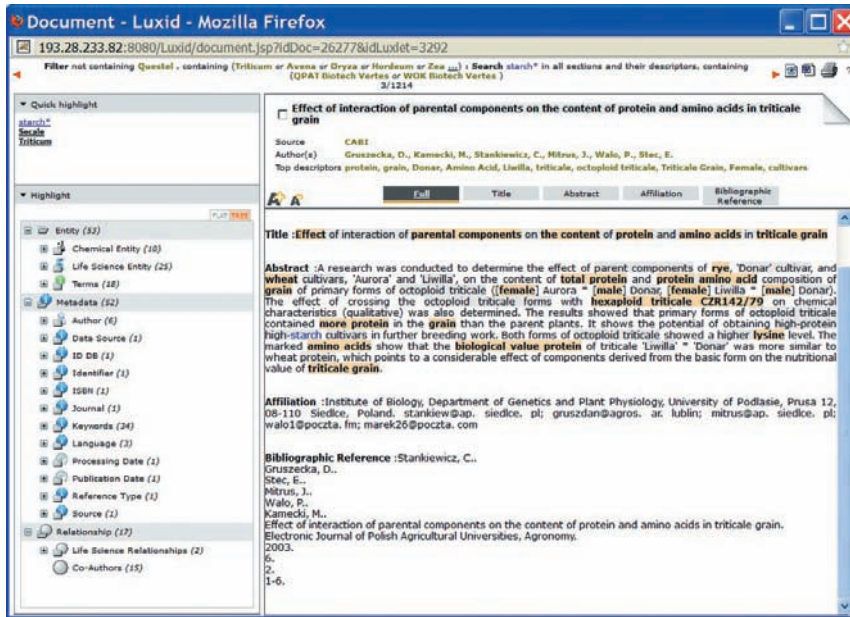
Document - Luxid - Mozilla Firefox

193.28.233.82:8080/Luxid/document.jsp?idDoc=26277&idLuxlet=3292

Filter not containing Questel , containing (Triticum or Avena or Oryza or Hordeum or Zea ...) : Search starch* in all sections and their descriptors, containing (QPAT Biotech Vertes or WOK Biotech Vertes)
3/1214

Quick highlight
starch*
Secale
Triticum

Highlight
FLAT TREE
Entity (53)
Chemical Entity (10)
Life Science Entity (25)
Terms (18)
Metadata (52)
Author (6)
Data Source (1)
ID DB (1)
Identifier (1)
ISBN (1)
Journal (1)
Keywords (34)
Language (3)
Processing Date (1)
Publication Date (1)
Reference Type (1)
Source (1)
Relationship (17)
Life Science Relationships (2)
Co-Authors (15)

Effect of interaction of parental components on the content of protein and amino acids in triticale grain

Source CABI
Author(s) Gruszecka, D., Kamecki, M., Stankiewicz, C., Mitrus, J., Walo, P., Stec, E.
Top descriptors protein, grain, Donar, Amino Acid, Liwilla, triticale, octoploid triticale, Triticale Grain, Female, cultivars

Full | Title | Abstract | Affiliation | Bibliographic Reference

Title :Effect of interaction of parental components on the content of protein and amino acids in triticale grain

Abstract :A research was conducted to determine the effect of parent components of rye, 'Donar' cultivar, and wheat cultivars, 'Aurora' and 'Liwilla', on the content of total protein and protein amino acid composition of grain of primary forms of octoploid triticale ([female] Aurora * [male] Donar, [female] Liwilla * [male] Donar). The effect of crossing the octoploid triticale forms with hexaploid triticale CZR142/79 on chemical characteristics (qualitative) was also determined. The results showed that primary forms of octoploid triticale contained more protein in the grain than the parent plants. It shows the potential of obtaining high-protein high-starch cultivars in further breeding work. Both forms of octoploid triticale showed a higher lysine level. The marked amino acids show that the biological value protein of triticale 'Liwilla' * 'Donar' was more similar to wheat protein, which points to a considerable effect of components derived from the basic form on the nutritional value of triticale grain.

Affiliation :Institute of Biology, Department of Genetics and Plant Physiology, University of Podlasie, Prusa 12, 08-110 Siedlce, Poland. stankiew@ap. siedlce. pl; gruszdan@agros. ar. lublin; mitrus@ap. siedlce. pl; walo1@poczta. fm; marek26@poczta. com

Bibliographic Reference :Stankiewicz, C..
Gruszecka, D..
Stec, E..
Mitrus, J..
Walo, P..
Kamecki, M..
Effect of interaction of parental components on the content of protein and amino acids in triticale grain.
Electronic Journal of Polish Agricultural Universities, Agronomy.
2003.
6.
2.
1-6.